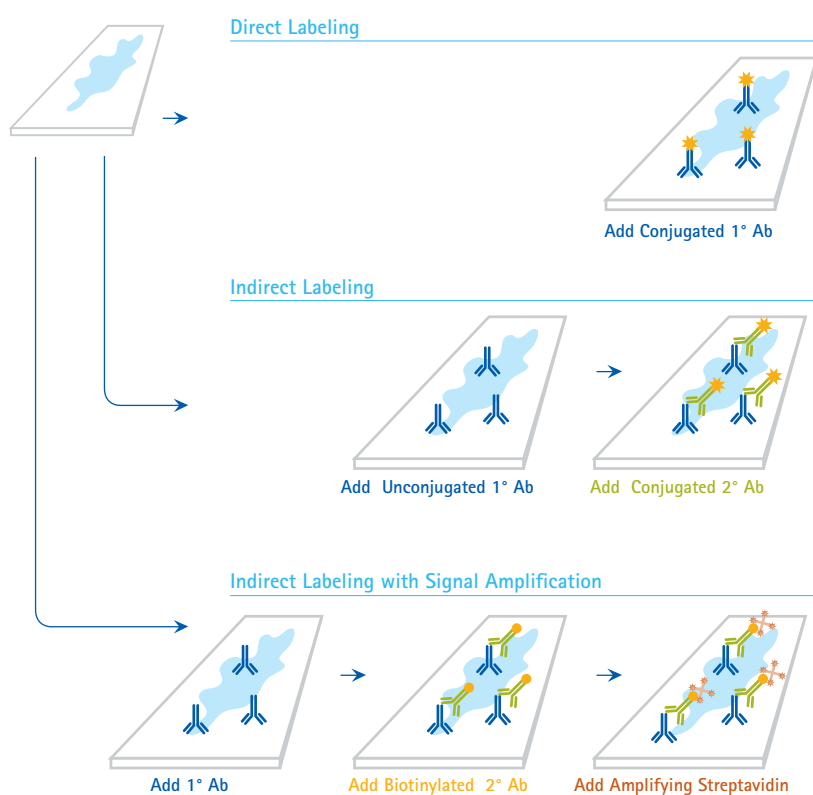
Direct Labeling

Add Conjugated 1° Ab

Indirect Labeling

Add Unconjugated 1° Ab

Add Conjugated 2° Ab

Indirect Labeling with Signal Amplification

Add 1° Ab

Add Biotinylated 2° Ab

Add Amplifying Streptavidin